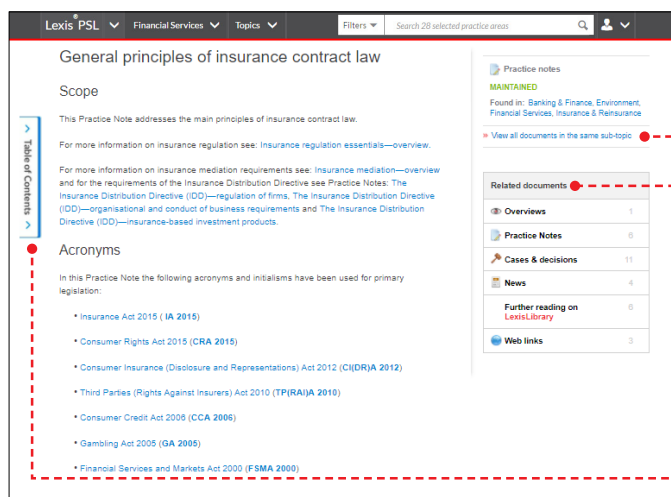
Lexis®PSL Financial Services Topics Filters Search 28 selected practice areas

General principles of insurance contract law

Scope

This Practice Note addresses the main principles of insurance contract law.

For more information on insurance regulation see: Insurance regulation essentials—overview.

For more information on insurance mediation requirements see: Insurance mediation—overview and for the requirements of the Insurance Distribution Directive see Practice Notes: The Insurance Distribution Directive (IDD)—regulation of firms, The Insurance Distribution Directive (IDD)—organisational and conduct of business requirements and The Insurance Distribution Directive (IDD)—insurance-based investment products.

Acronyms

In this Practice Note the following acronyms and initialisms have been used for primary legislation:

• Insurance Act 2015 ( IA 2015)

• Consumer Rights Act 2015 (CRA 2015)

• Consumer Insurance (Disclosure and Representations) Act 2012 (CI(DR)A 2012)

• Third Parties (Rights Against Insurers) Act 2010 (TP(RAI)A 2010)

• Consumer Credit Act 2006 (CCA 2006)

• Gambling Act 2005 (GA 2005)

• Financial Services and Markets Act 2000 (FSMA 2000)

Table of Contents

Practice notes
MAINTAINED
Found in: Banking & Finance, Environment, Financial Services, Insurance & Reinsurance

» View all documents in the same sub-topic

Related documents
Overviews 1
Practice Notes 6
Cases & decisions 11
News 4
Further reading on LexisLibrary 6
Web links 3